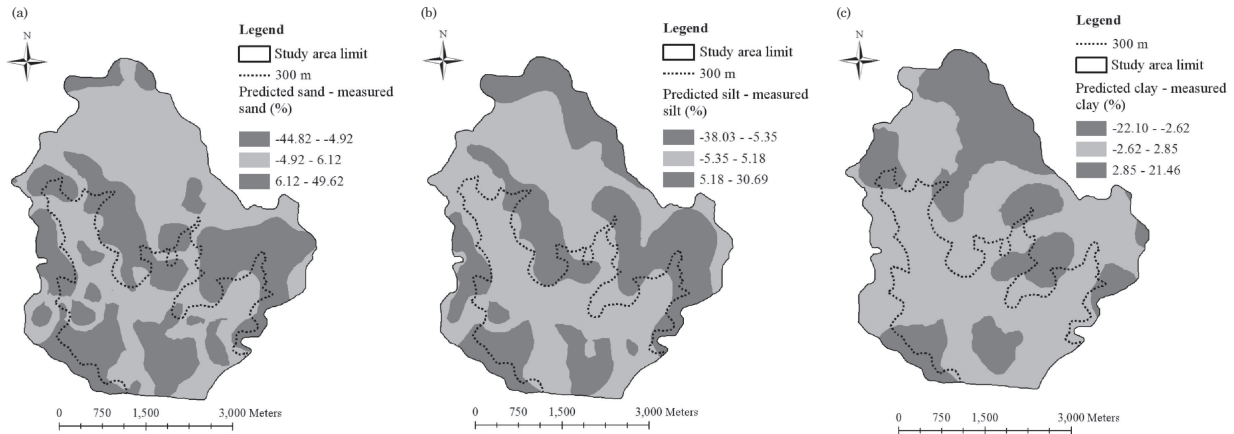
(a)

N

Legend

Study area limit

300 m

Predicted sand - measured sand (%)

-44.82 - -4.92

-4.92 - 6.12

6.12 - 49.62

0 750 1,500 3,000 Meters

(b)

N

Legend

Study area limit

300 m

Predicted silt - measured silt (%)

-38.03 - -5.35

-5.35 - 5.18

5.18 - 30.69

0 750 1,500 3,000 Meters

(c)

N

Legend

300 m

Study area limit

Predicted clay - measured clay (%)

-22.10 - -2.62

-2.62 - 2.85

2.85 - 21.46

0 750 1,500 3,000 Meters